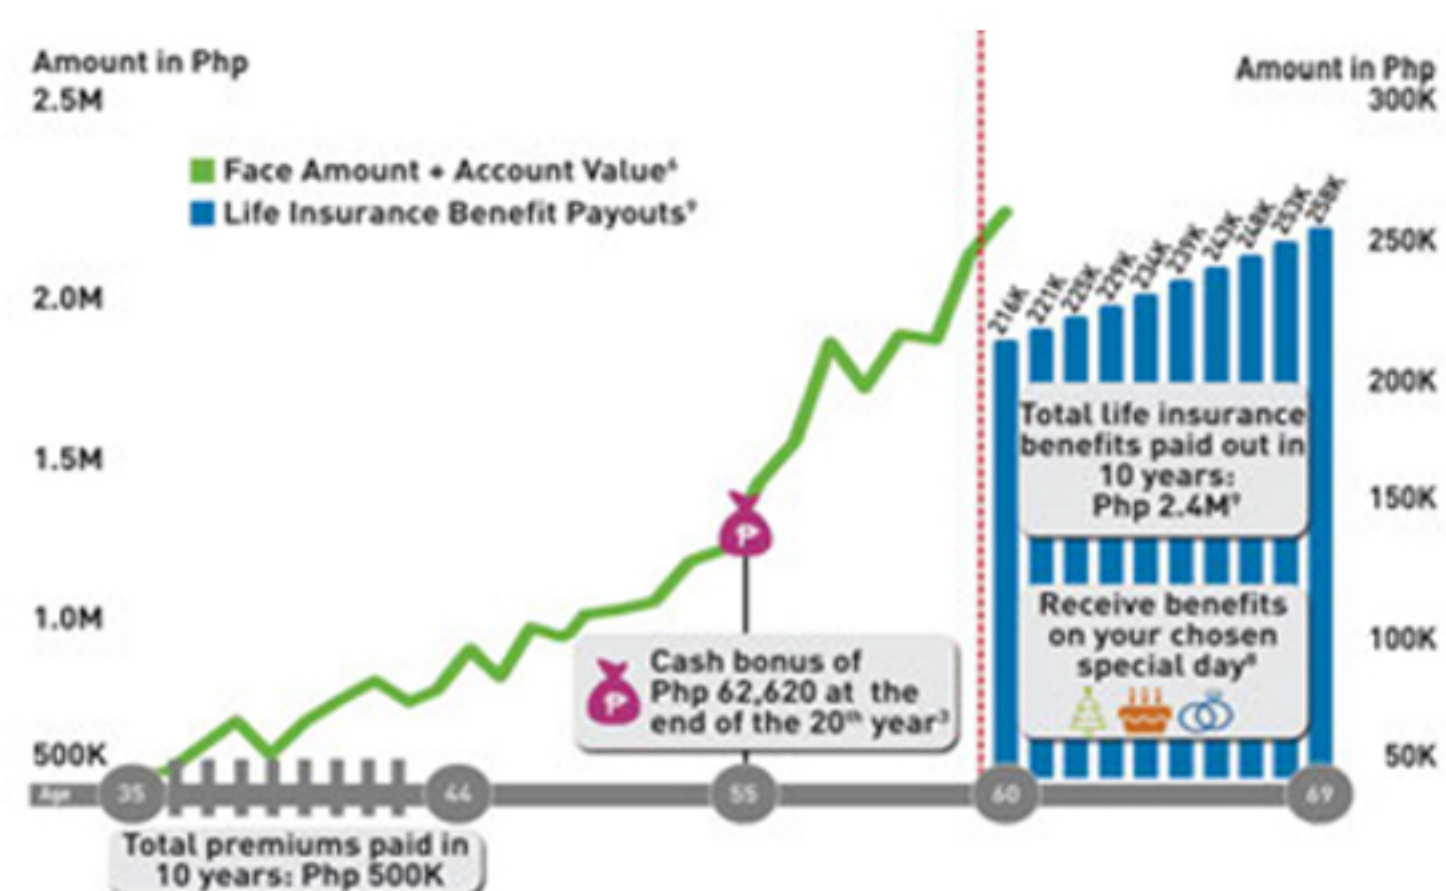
Amount in Php
2.5M

Amount in Php
300K

Face Amount + Account Value⁶
Life Insurance Benefit Payouts⁷

2.0M
1.5M
1.0M
500K

250K
200K
150K
100K
50K

216K 221K 225K 229K 234K 239K 243K 248K 253K 258K

Total life insurance benefits paid out in 10 years: Php 2.4M⁷

Receive benefits on your chosen special day⁸

Cash bonus of Php 62,620 at the end of the 20ᵗʰ year³

Age 35 44 55 60 69

Total premiums paid in 10 years: Php 500K